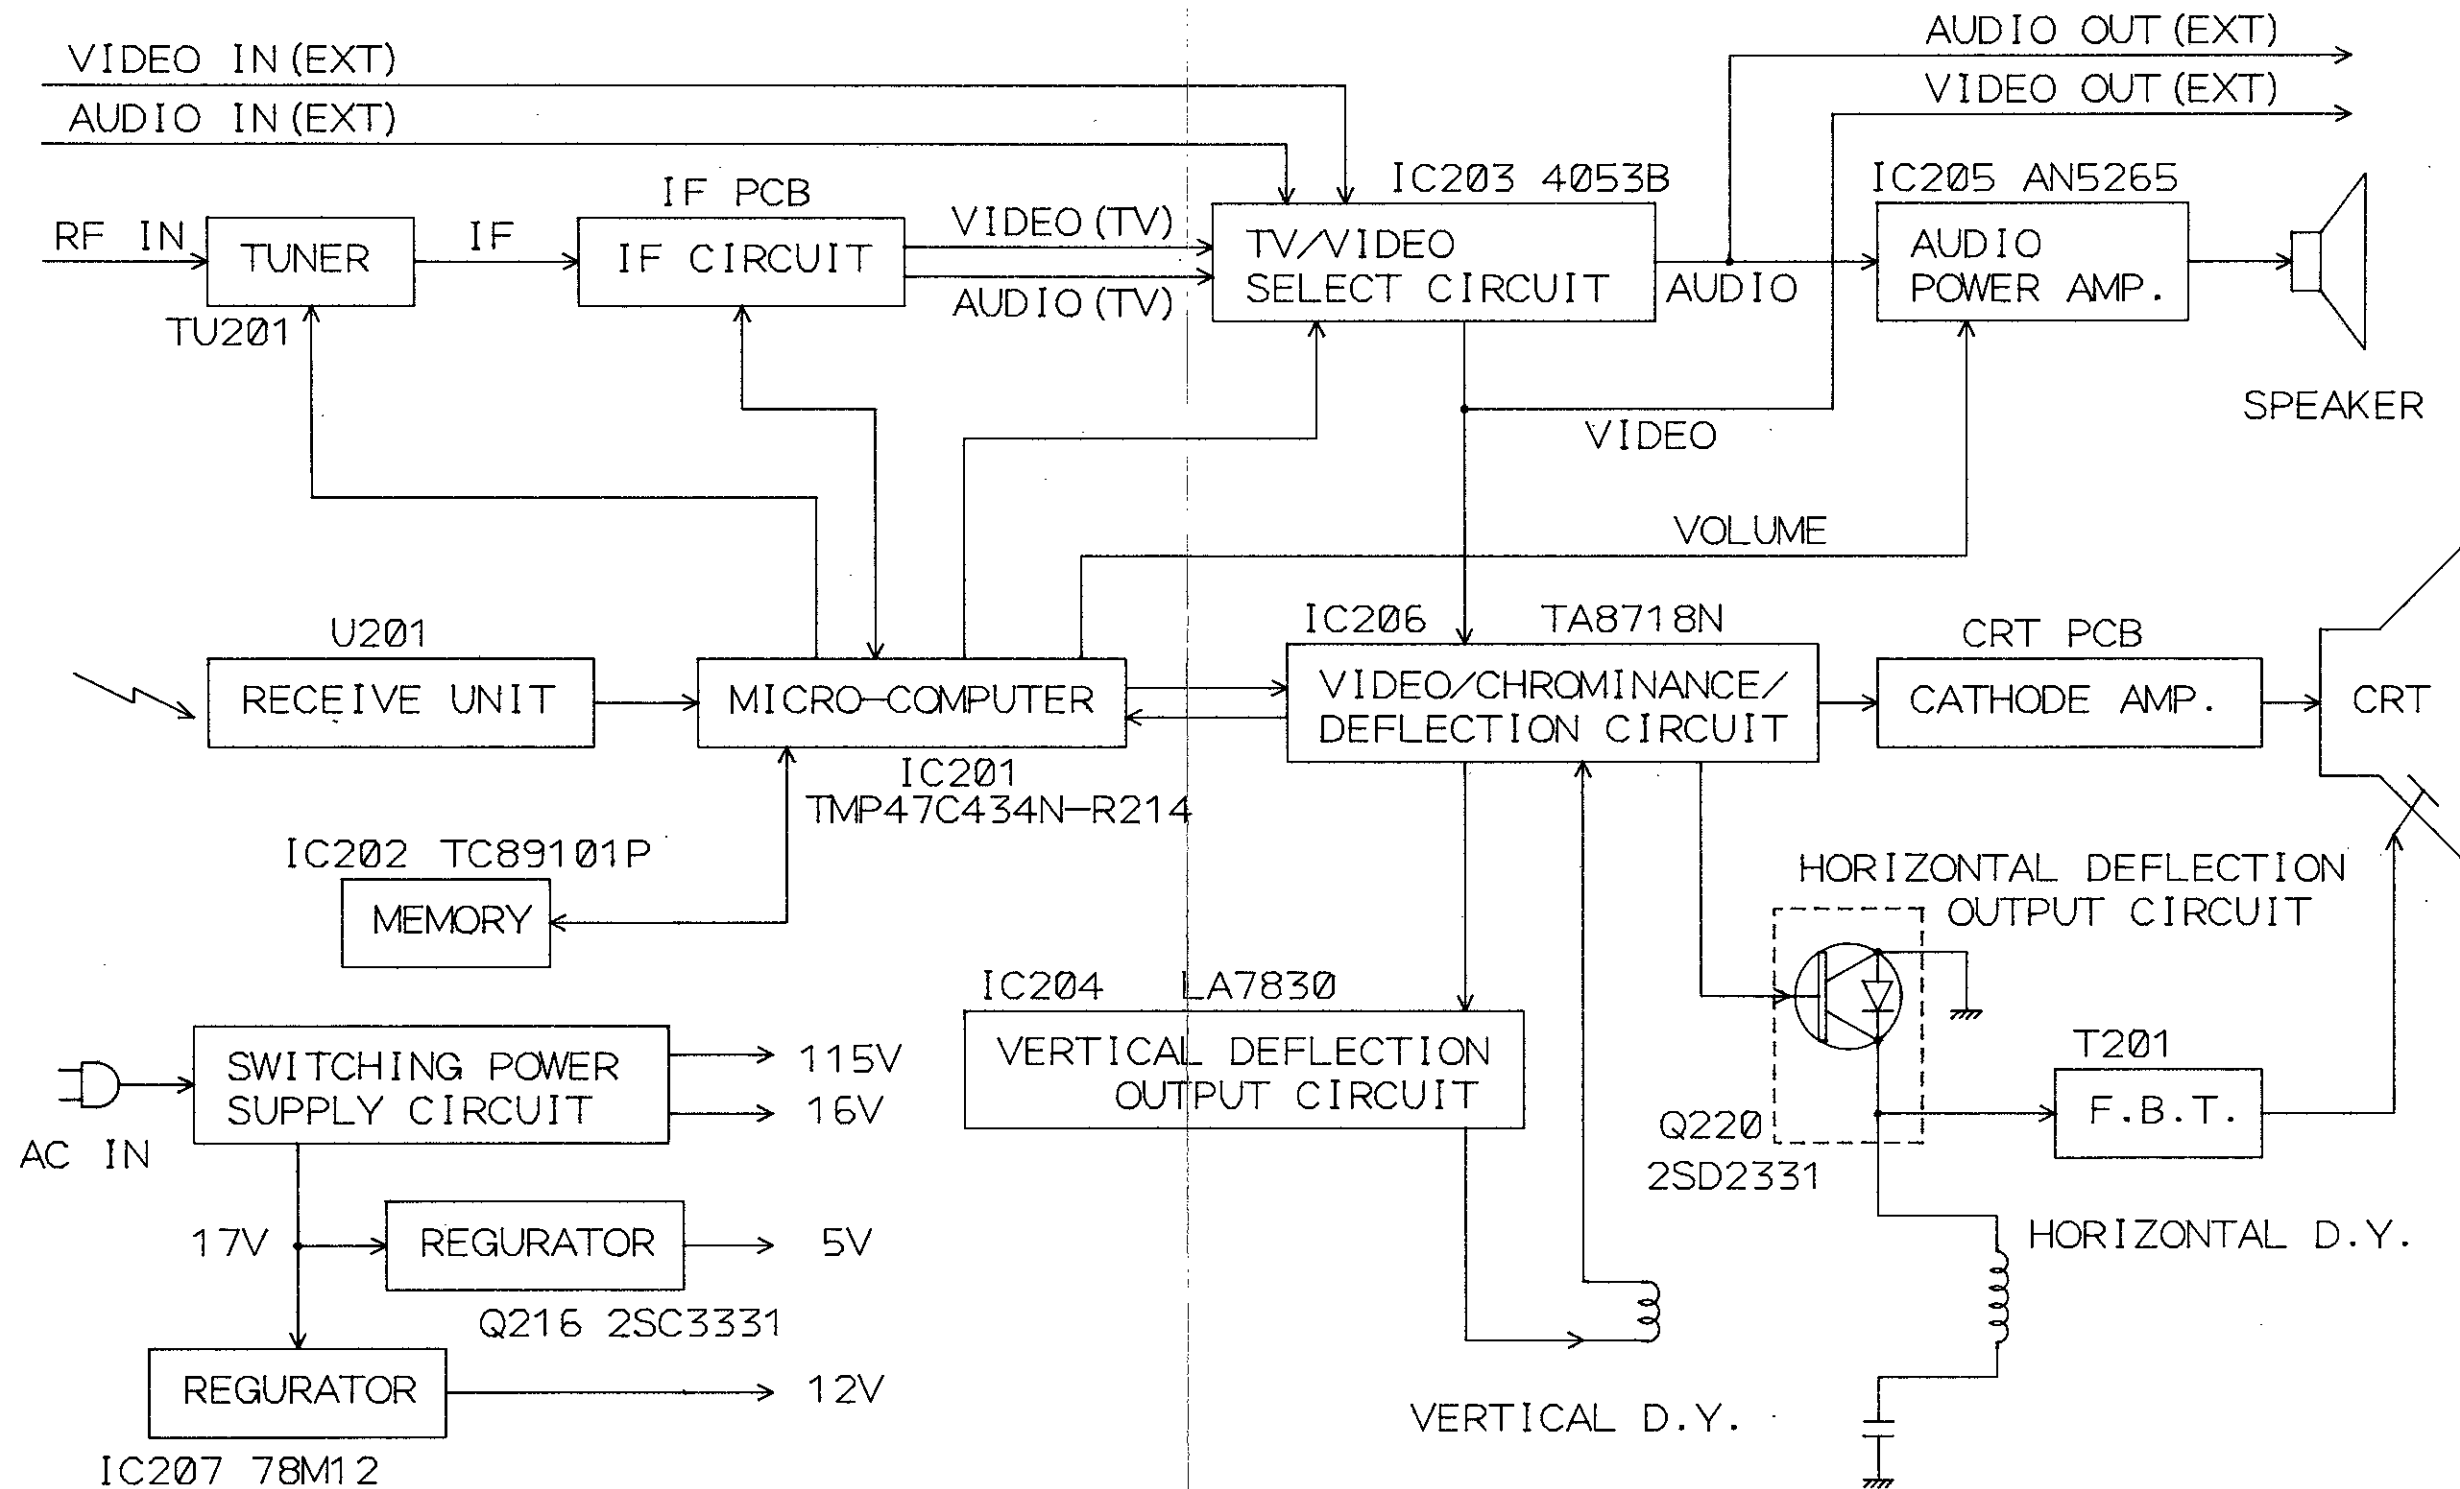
VIDEO IN (EXT)
AUDIO IN (EXT)
AUDIO OUT (EXT)
VIDEO OUT (EXT)
IC203 4053B
IC205 AN5265
IF PCB
RF IN
TUNER
IF
IF CIRCUIT
VIDEO (TV)
AUDIO (TV)
TV/VIDEO SELECT CIRCUIT
AUDIO
AUDIO POWER AMP.
TU201
SPEAKER
VIDEO
VOLUME
U201
IC206 TA8718N
CRT PCB
RECEIVE UNIT
MICRO-COMPUTER
VIDEO/CHROMINANCE/ DEFLECTION CIRCUIT
CATHODE AMP.
CRT
IC201
TMP47C434N-R214
IC202 TC89101P
MEMORY
HORIZONTAL DEFLECTION OUTPUT CIRCUIT
IC204 LA7830
SWITCHING POWER SUPPLY CIRCUIT
115V
16V
VERTICAL DEFLECTION OUTPUT CIRCUIT
T201
F.B.T.
AC IN
Q220
2SD2331
17V
REGURATOR
5V
HORIZONTAL D.Y.
Q216 2SC3331
REGURATOR
12V
VERTICAL D.Y.
IC207 78M12